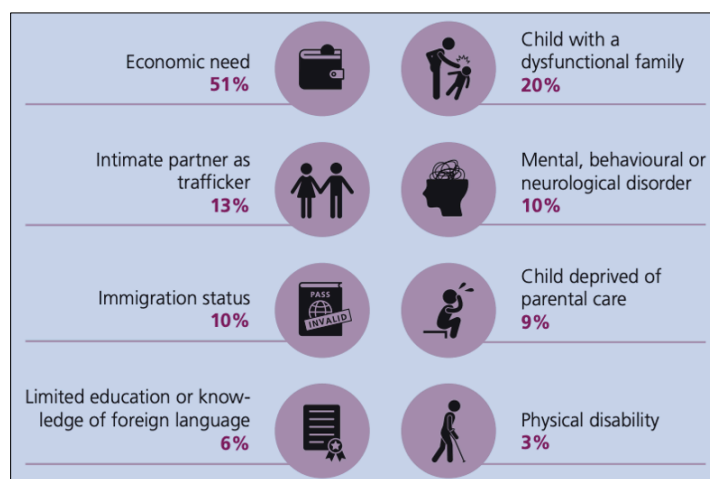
Economic need
51%

Child with a dysfunctional family
20%

Intimate partner as trafficker
13%

Mental, behavioural or neurological disorder
10%

Immigration status
10%

PASS
INVALID

Child deprived of parental care
9%

Limited education or knowledge of foreign language
6%

Physical disability
3%